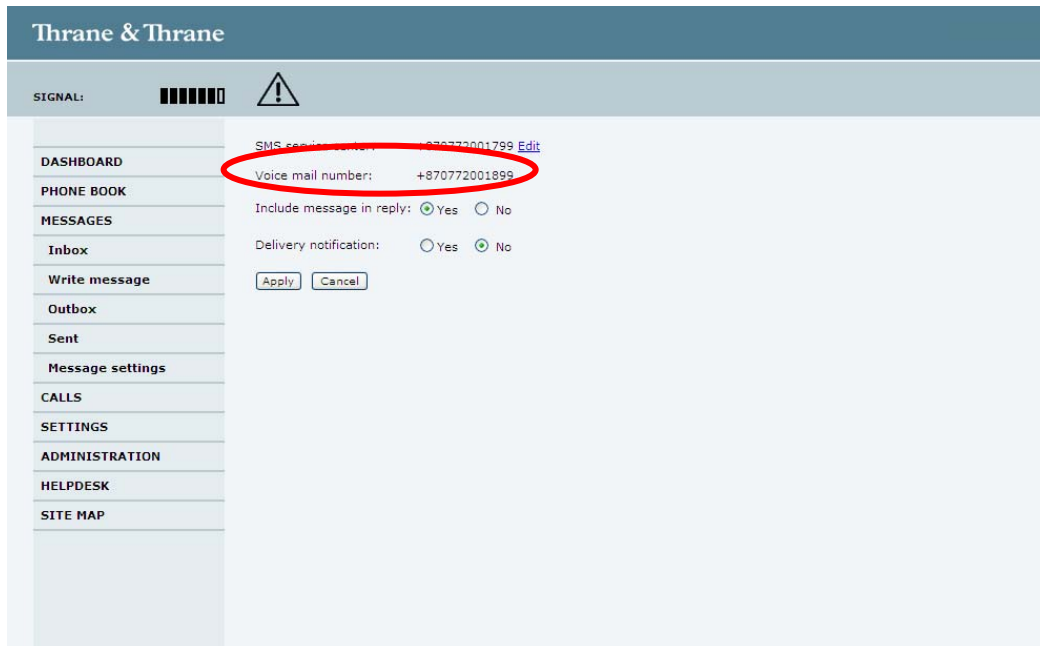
Thrane & Thrane

SIGNAL:

DASHBOARD
PHONE BOOK
MESSAGES
Inbox
Write message
Outbox
Sent
Message settings
CALLS
SETTINGS
ADMINISTRATION
HELPDESK
SITE MAP

SMS service center: +870772001799 Edit
Voice mail number: +870772001899
Include message in reply: Yes No
Delivery notification: Yes No
Apply Cancel